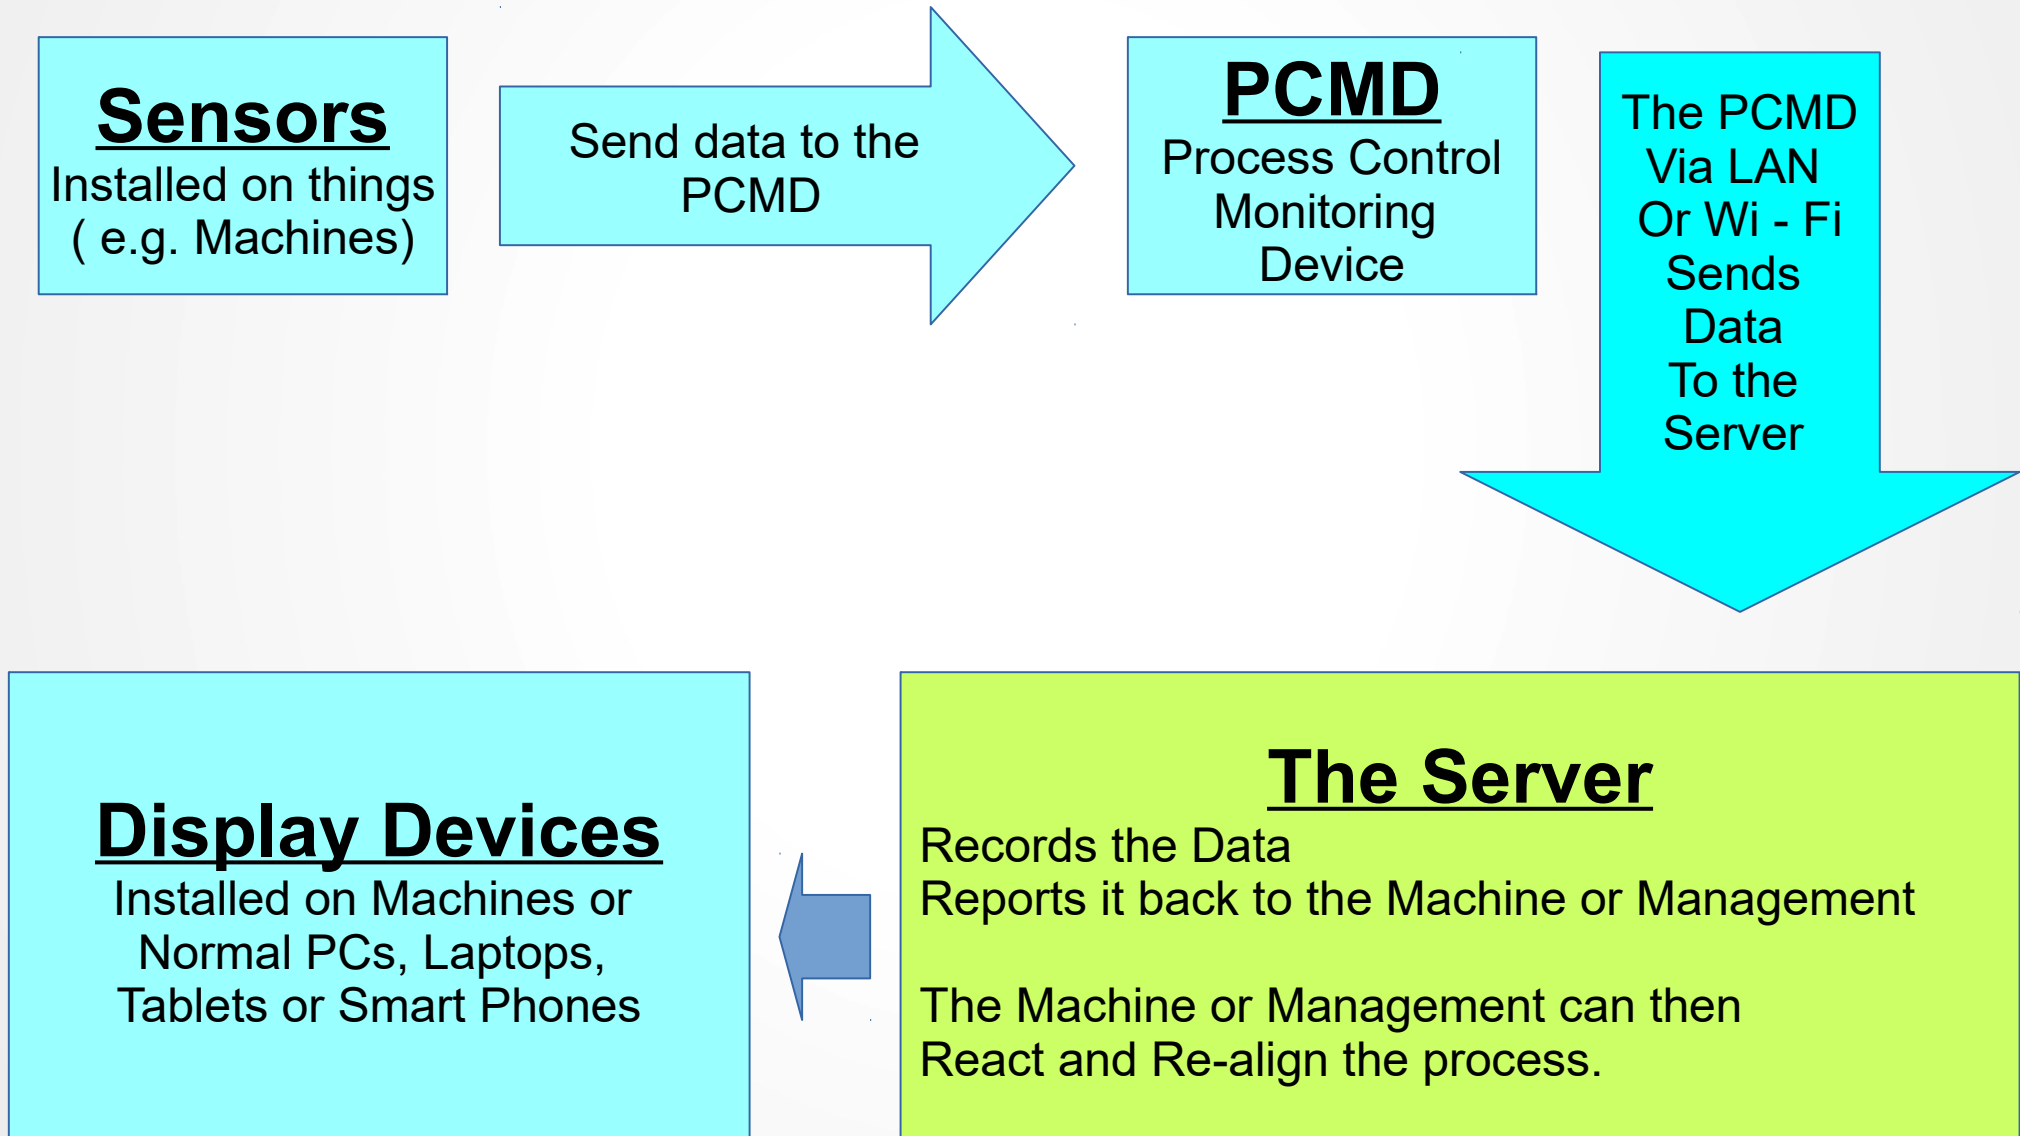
Sensors
Installed on things
( e.g. Machines)

Send data to the PCMD

PCMD
Process Control Monitoring Device

The PCMD
Via LAN
Or Wi - Fi
Sends
Data
To the
Server

Display Devices
Installed on Machines or Normal PCs, Laptops, Tablets or Smart Phones

The Server
Records the Data
Reports it back to the Machine or Management

The Machine or Management can then
React and Re-align the process.